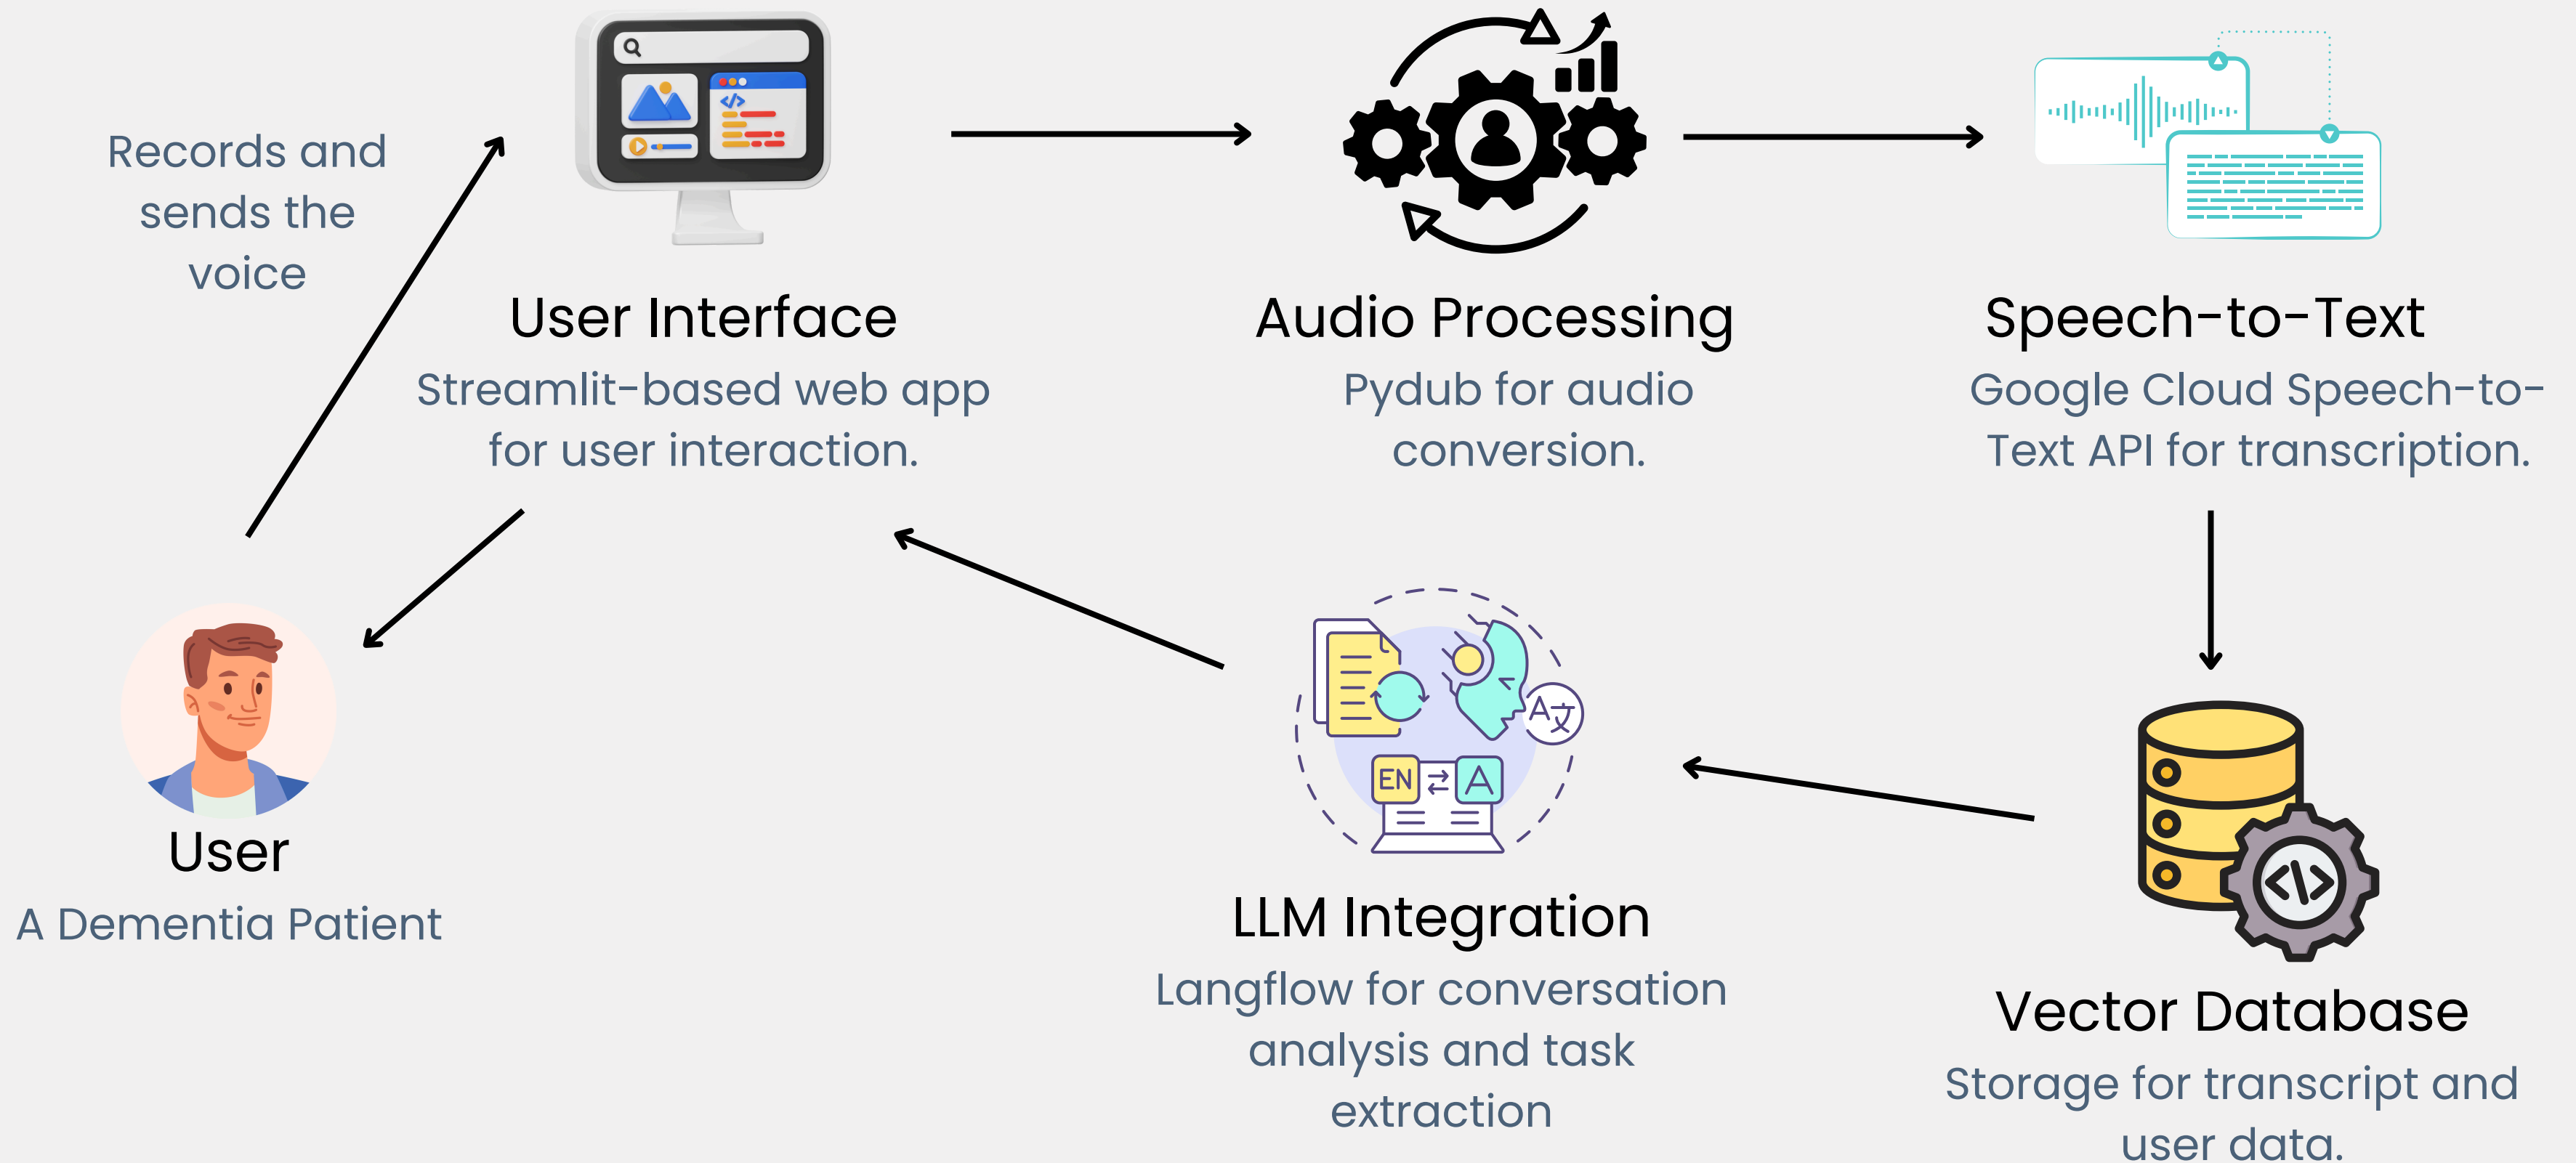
Records and sends the voice

User Interface
Streamlit-based web app for user interaction.

Audio Processing
Pydub for audio conversion.

Speech-to-Text
Google Cloud Speech-to-Text API for transcription.

User
A Dementia Patient

EN

LLM Integration
Langflow for conversation analysis and task extraction

Vector Database
Storage for transcript and user data.